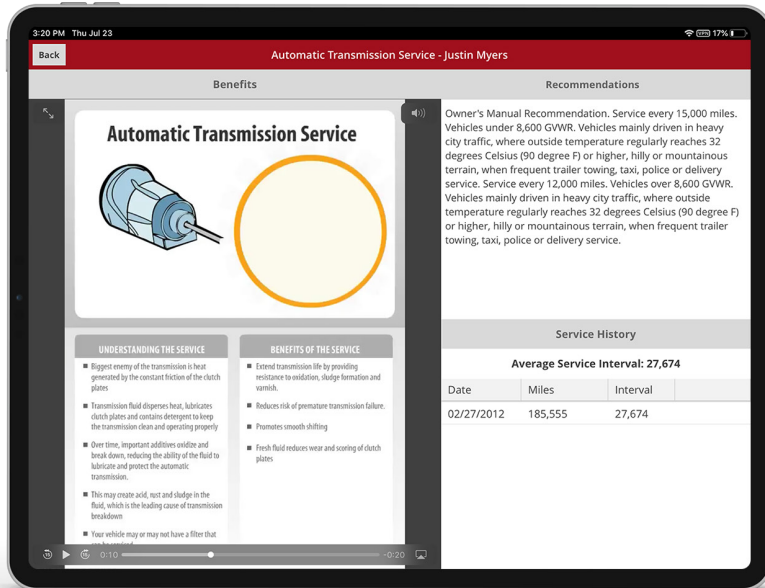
3:20 PM Thu Jul 23

17%

Back

Automatic Transmission Service - Justin Myers

Benefits

Recommendations

Automatic Transmission Service

UNDERSTANDING THE SERVICE

Biggest enemy of the transmission is heat generated by the constant friction of the clutch plates

Transmission fluid disperses heat, lubricates clutch plates and contains detergent to keep the transmission clean and operating properly

Over time, important additives oxidize and break down, reducing the ability of the fluid to lubricate and protect the automatic transmission.

This may create acid, rust and sludge in the fluid, which is the leading cause of transmission breakdown

Your vehicle may or may not have a filter that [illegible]

BENEFITS OF THE SERVICE

Extend transmission life by providing resistance to oxidation, sludge formation and varnish.

Reduces risk of premature transmission failure.

Promotes smooth shifting

Fresh fluid reduces wear and scoring of clutch plates

0:10

-0:20

Owner's Manual Recommendation. Service every 15,000 miles. Vehicles under 8,600 GVWR. Vehicles mainly driven in heavy city traffic, where outside temperature regularly reaches 32 degrees Celsius (90 degree F) or higher, hilly or mountainous terrain, when frequent trailer towing, taxi, police or delivery service. Service every 12,000 miles. Vehicles over 8,600 GVWR. Vehicles mainly driven in heavy city traffic, where outside temperature regularly reaches 32 degrees Celsius (90 degree F) or higher, hilly or mountainous terrain, when frequent trailer towing, taxi, police or delivery service.

Service History

Average Service Interval: 27,674

| Date | Miles | Interval |
|---|---|---|
| 02/27/2012 | 185,555 | 27,674 |